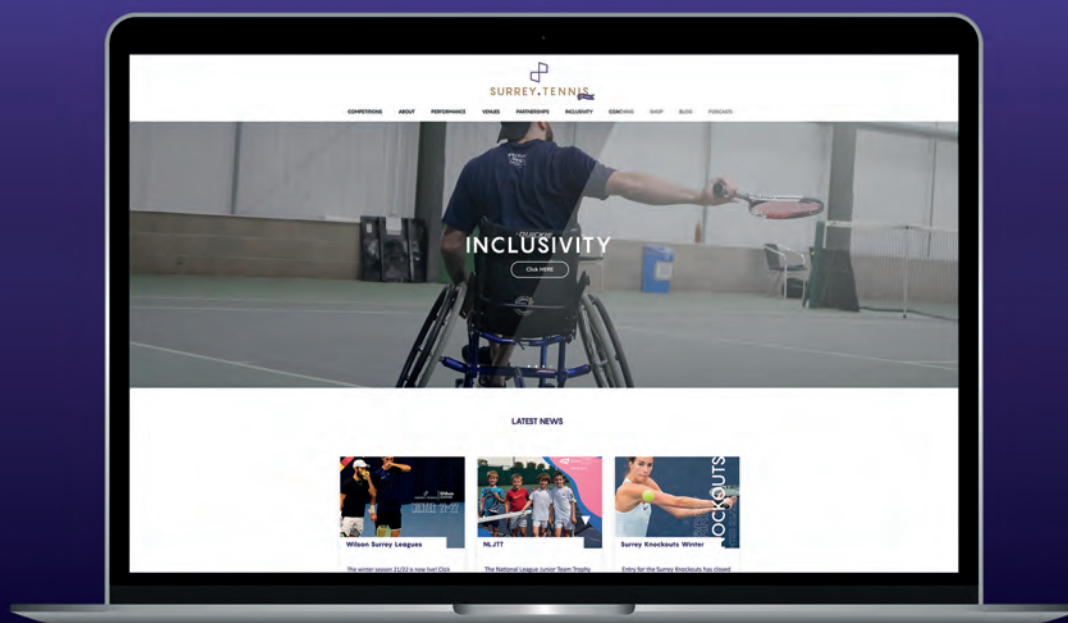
SURREY.TENNIS

COMPETITIONS ABOUT PERFORMANCE VENUES PARTNERSHIPS INCLUSIVITY COACHING SHOP BLOG PODCASTS

INCLUSIVITY

Click HERE

LATEST NEWS

Wilson Surrey Leagues

The winter season 21/22 is now live! Click

NLJTT

The National League Junior Team Trophy

KNOCKOUTS

Surrey Knockouts Winter

Entry for the Surrey Knockouts has closed